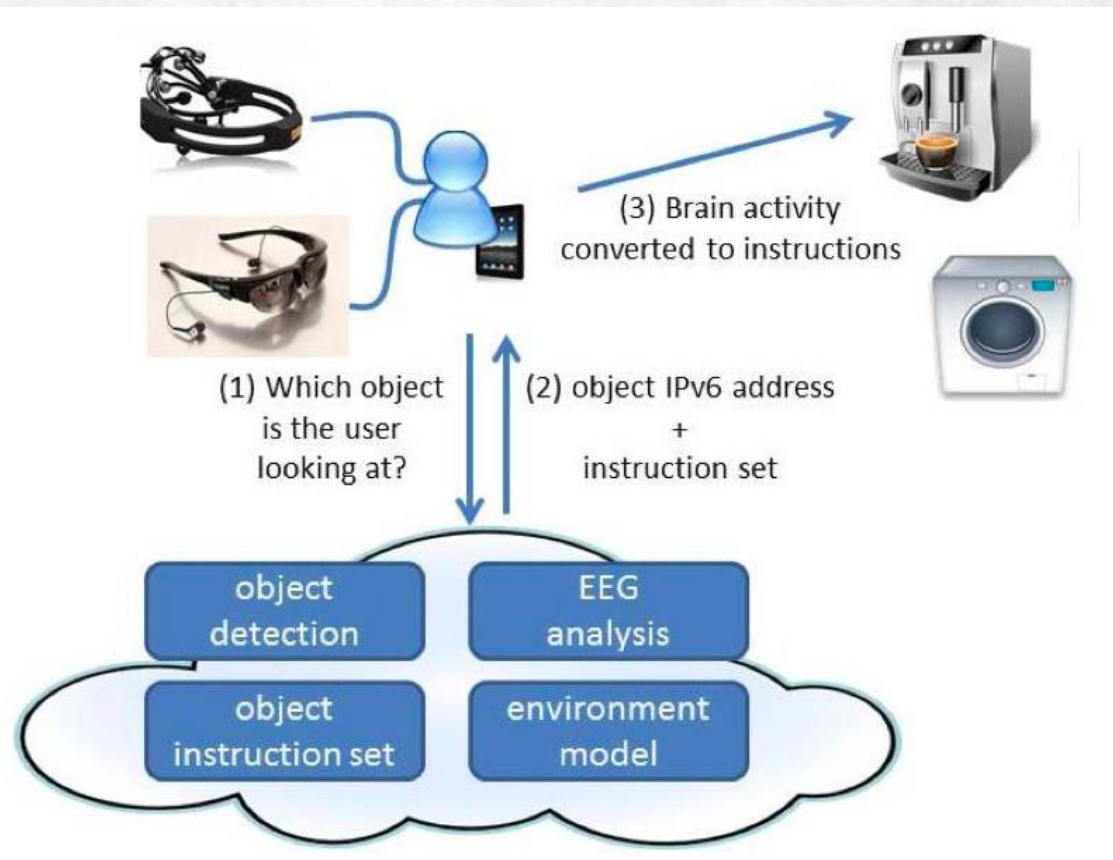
(3) Brain activity converted to instructions

(1) Which object is the user looking at?

(2) object IPv6 address + instruction set

object detection

EEG analysis

object instruction set

environment model